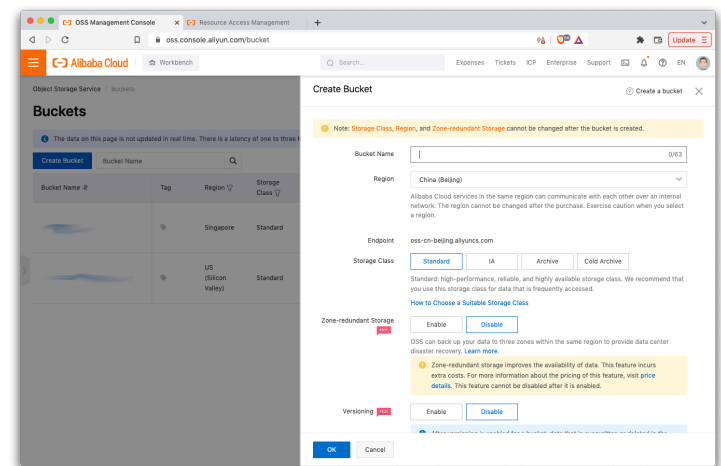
OSS Management Console × Resource Access Management × +

oss.console.aliyun.com/bucket

Update

Alibaba Cloud Workbench Search... Expenses Tickets ICP Enterprise Support EN

Object Storage Service / Buckets

Buckets

The data on this page is not updated in real time. There is a latency of one to three f

Create Bucket Bucket Name

| Bucket Name | Tag | Region | Storage Class |
|---|---|---|---|
| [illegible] | | Singapore | Standard |
| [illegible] | | US (Silicon Valley) | Standard |

Create Bucket

Create a bucket

Note: Storage Class, Region, and Zone-redundant Storage cannot be changed after the bucket is created.

Bucket Name 0/63

Region China (Beijing)

Alibaba Cloud services in the same region can communicate with each other over an internal network. The region cannot be changed after the purchase. Exercise caution when you select a region.

Endpoint oss-cn-beijing.aliyuncs.com

Storage Class Standard IA Archive Cold Archive

Standard: high-performance, reliable, and highly available storage class. We recommend that you use this storage class for data that is frequently accessed.

How to Choose a Suitable Storage Class

Zone-redundant Storage NEW Enable Disable

OSS can back up your data to three zones within the same region to provide data center disaster recovery. Learn more.

Zone-redundant storage improves the availability of data. This feature incurs extra costs. For more information about the pricing of this feature, visit price details. This feature cannot be disabled after it is enabled.

Versioning NEW Enable Disable

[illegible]

OK Cancel